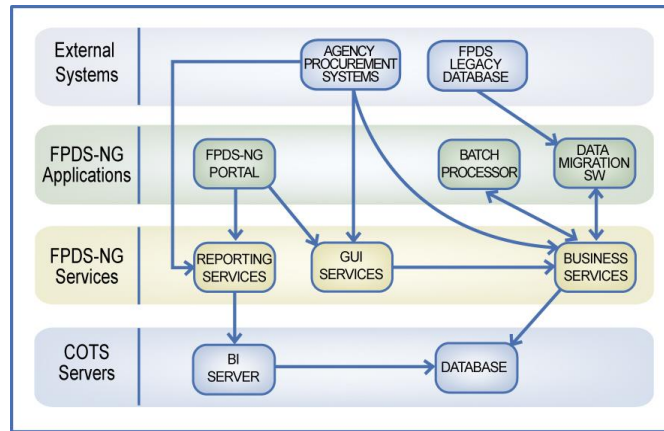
External Systems

AGENCY PROCUREMENT SYSTEMS

FPDS LEGACY DATABASE

FPDS-NG Applications

FPDS-NG PORTAL

BATCH PROCESSOR

DATA MIGRATION SW

FPDS-NG Services

REPORTING SERVICES

GUI SERVICES

BUSINESS SERVICES

COTS Servers

BI SERVER

DATABASE